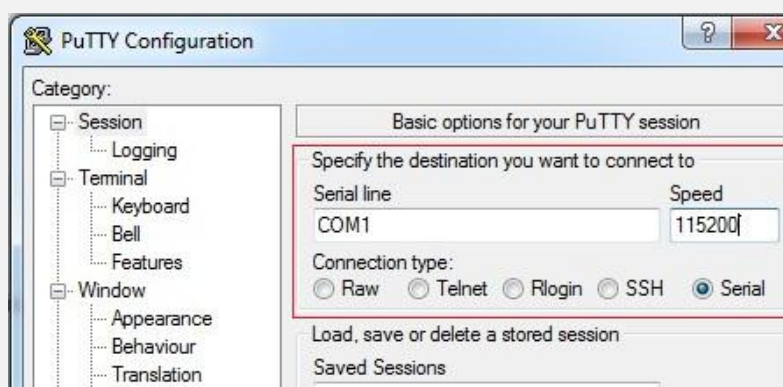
PuTTY Configuration

?

X

Category:

Session
Logging
Terminal
Keyboard
Bell
Features
Window
Appearance
Behaviour
Translation

Basic options for your PuTTY session

Specify the destination you want to connect to

Serial line
COM1

Speed
115200

Connection type:
Raw Telnet Rlogin SSH Serial

Load, save or delete a stored session

Saved Sessions